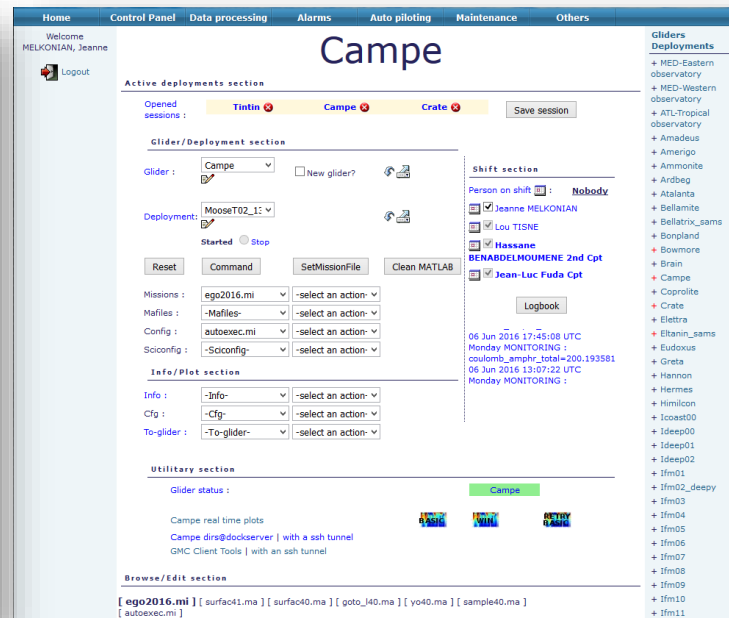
Home | Control Panel | Data processing | Alarms | Auto piloting | Maintenance | Others

Welcome MELKONIAN, Jeanne

Logout

Campe

Active deployments section

Opened sessions : Tintin Campe Crate Save session

Glider/Deployment section

Glider : Campe New glider?

Deployment : MooseT02_13

Started Stop

Reset Command SetMissionFile Clean MATLAB

Missions : ego2016.mi -select an action-
Mafiles : -Mafiles- -select an action-
Config : autoexec.mi -select an action-
Sciconfig : -Sciconfig- -select an action-

Info/Plot section

Info : -Info- -select an action-
Cfg : -Cfg- -select an action-
To-glider : -To-glider- -select an action-

Shift section

Person on shift Nobody

Jeanne MELKONIAN
Lou TISNE
Hassane BENABDELMOUMENE 2nd Cpt
Jean-Luc Fuda Cpt

Logbook

06 Jun 2016 17:45:08 UTC
Monday MONITORING :
coulomb_amphr_total=200.193581
06 Jun 2016 13:07:22 UTC
Monday MONITORING :

Utilitary section

Glider status : Campe

Campe real time plots

Campe dirs@dockserver | with a ssh tunnel
GMC Client Tools | with an ssh tunnel

Browse/Edit section

[ ego2016.mi ] [ surfac41.ma ] [ surfac40.ma ] [ goto_l40.ma ] [ yo40.ma ] [ sample40.ma ] [ autoexec.mi ]

Gliders Deployments
+ MED-Eastern observatory
+ MED-Western observatory
+ ATL-Tropical observatory
+ Amadeus
+ Amerigo
+ Ammonite
+ Ardbeg
+ Atalanta
+ Bellamite
+ Bellatrix_sams
+ Bonpland
+ Bowmore
+ Brain
+ Campe
+ Coprolite
+ Crate
+ Elettra
+ Eltanin_sams
+ Eudoxus
+ Greta
+ Hannon
+ Hermes
+ Himilcon
+ Icoast00
+ Ideep00
+ Ideep01
+ Ideep02
+ Ifm01
+ Ifm02_deepy
+ Ifm03
+ Ifm04
+ Ifm05
+ Ifm06
+ Ifm07
+ Ifm08
+ Ifm09
+ Ifm10
+ Ifm11